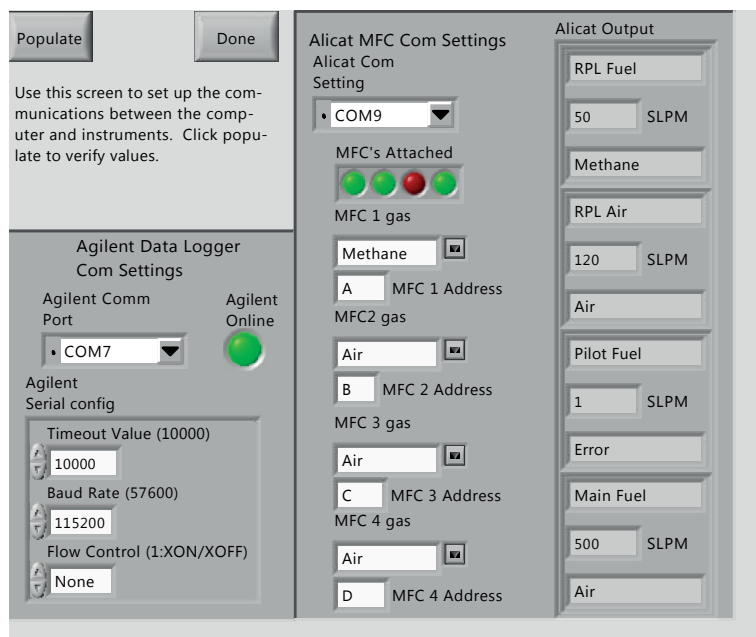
Populate

Done

Use this screen to set up the communications between the computer and instruments. Click populate to verify values.

Agilent Data Logger Com Settings

Agilent Comm Port

COM7

Agilent Online

Agilent Serial config

Timeout Value (10000)

10000

Baud Rate (57600)

115200

Flow Control (1:XON/XOFF)

None

Alicat MFC Com Settings

Alicat Com Setting

COM9

MFC's Attached

MFC 1 gas

Methane

A MFC 1 Address

MFC2 gas

Air

B MFC 2 Address

MFC 3 gas

Air

C MFC 3 Address

MFC 4 gas

Air

D MFC 4 Address

Alicat Output

RPL Fuel

50 SLPM

Methane

RPL Air

120 SLPM

Air

Pilot Fuel

1 SLPM

Error

Main Fuel

500 SLPM

Air